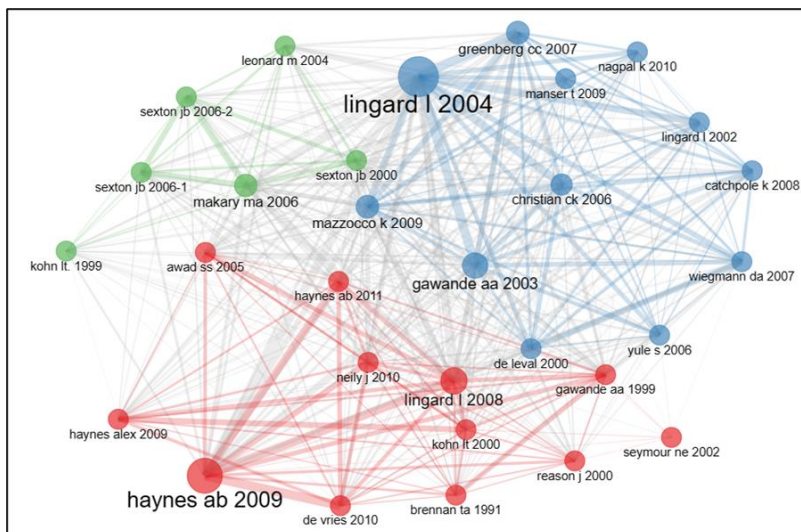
leonard m 2004
greenberg cc 2007
nagpal k 2010
sexton jb 2006-2
lingard l 2004
manser t 2009
lingard l 2002
sexton jb 2000
sexton jb 2006-1
makary ma 2006
christian ck 2006
catchpole k 2008
mazzocco k 2009
kohn lt. 1999
awad ss 2005
gawande aa 2003
wiegmann da 2007
haynes ab 2011
neily j 2010
de leval 2000
yule s 2006
lingard l 2008
gawande aa 1999
haynes alex 2009
kohn lt 2000
seymour ne 2002
reason j 2000
haynes ab 2009
de vries 2010
brennan ta 1991